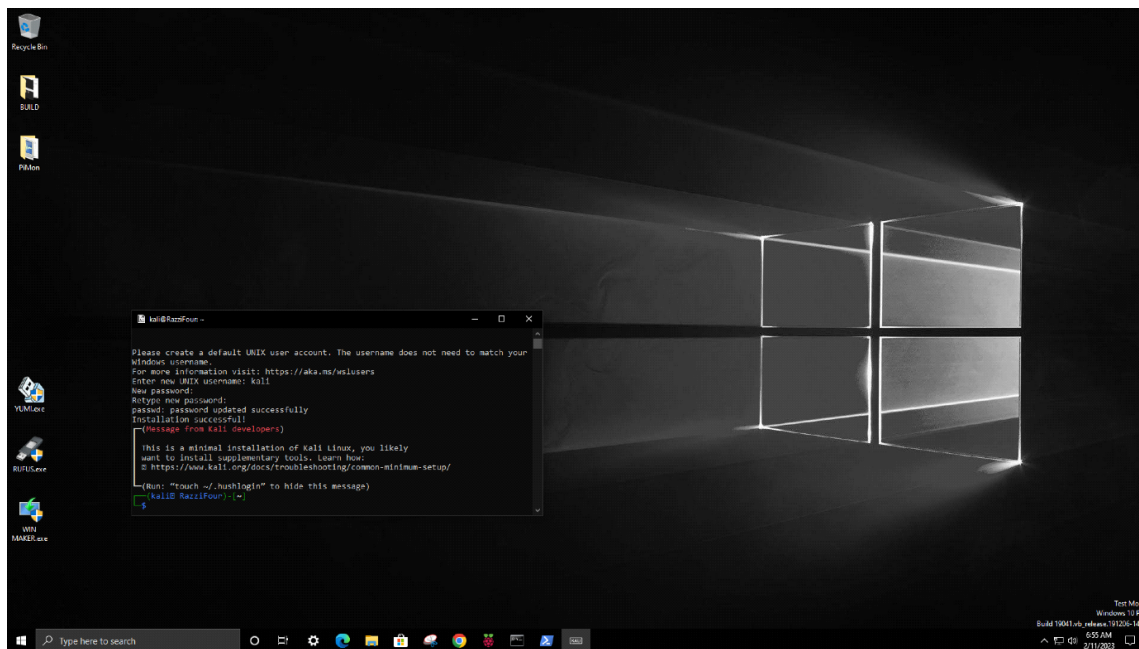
Recycle Bin

BUILD

PiMon

kali@RazziFour: ~

Please create a default UNIX user account. The username does not need to match your Windows username.
For more information visit: https://aka.ms/wslusers
Enter new UNIX username: kali
New password:
Retype new password:
passwd: password updated successfully
Installation successful!
┏(Message from Kali developers)

This is a minimal installation of Kali Linux, you likely
want to install supplementary tools. Learn how:
⇒ https://www.kali.org/docs/troubleshooting/common-minimum-setup/

┗(Run: "touch ~/.hushlogin" to hide this message)
┌──(kali㉿ RazziFour)-[~]
└─$

YUMI.exe

RUFUS.exe

WIN MAKER.exe

Test Mo
Windows 10 P
Build 19041.vb_release.191206-14

Type here to search

6:55 AM
2/11/2023